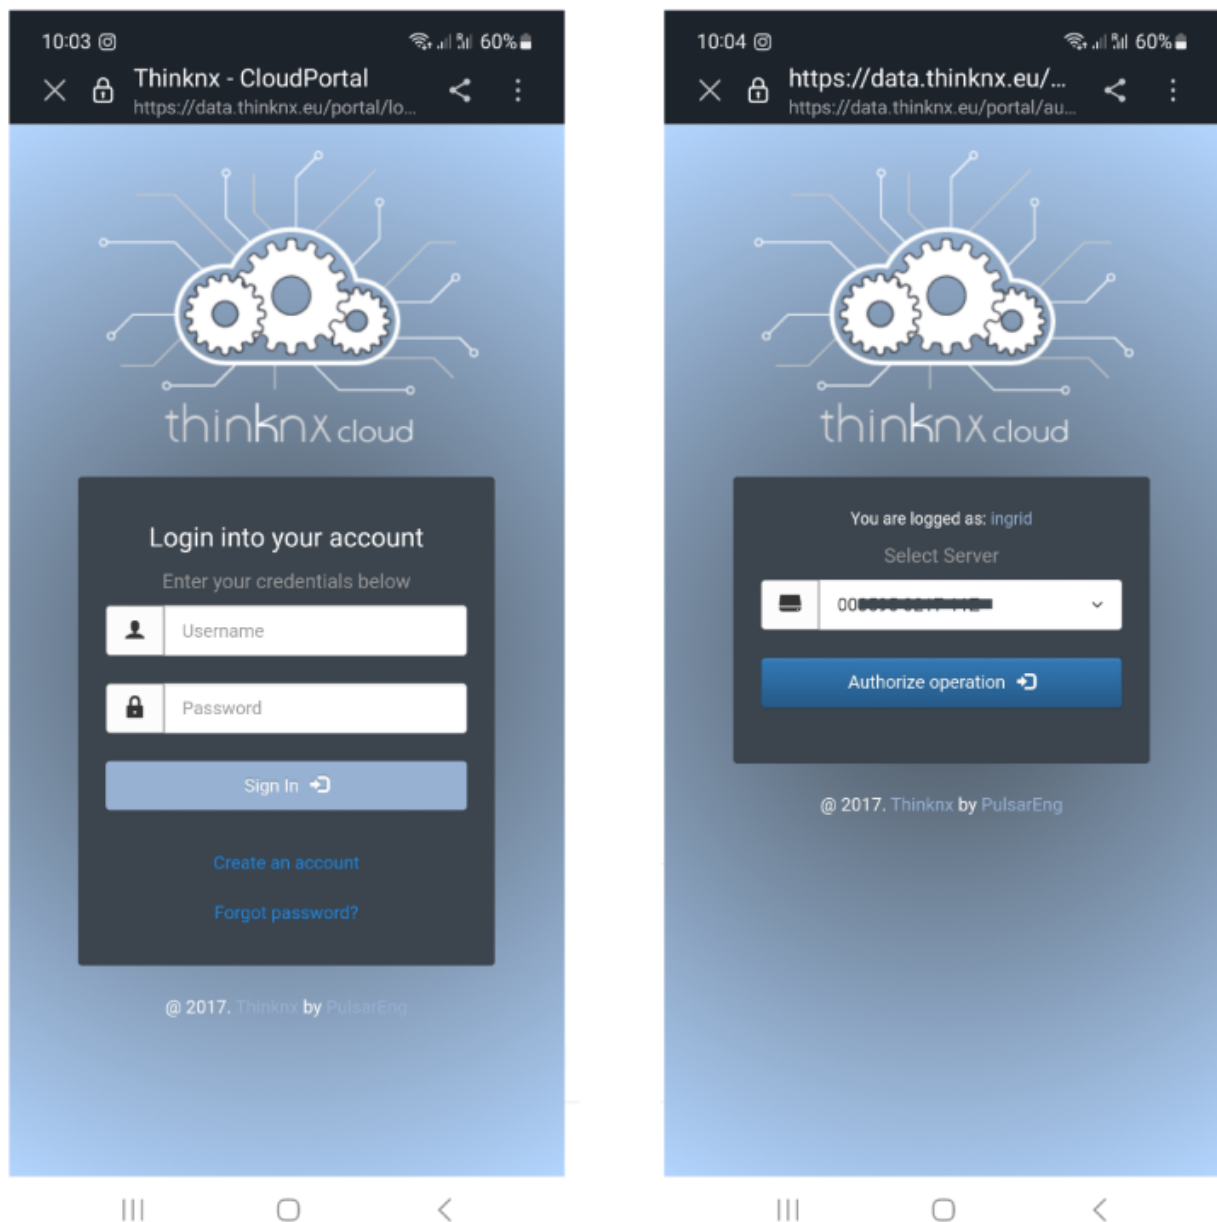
10:03

60%

Thinknx - CloudPortal
https://data.thinknx.eu/portal/lo...

thinknx cloud

Login into your account

Enter your credentials below

Username

Password

Sign In

Create an account

Forgot password?

@ 2017. Thinknx by PulsarEng

10:04

60%

https://data.thinknx.eu/...
https://data.thinknx.eu/portal/au...

thinknx cloud

You are logged as: ingrid

Select Server

00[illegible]

Authorize operation

@ 2017. Thinknx by PulsarEng